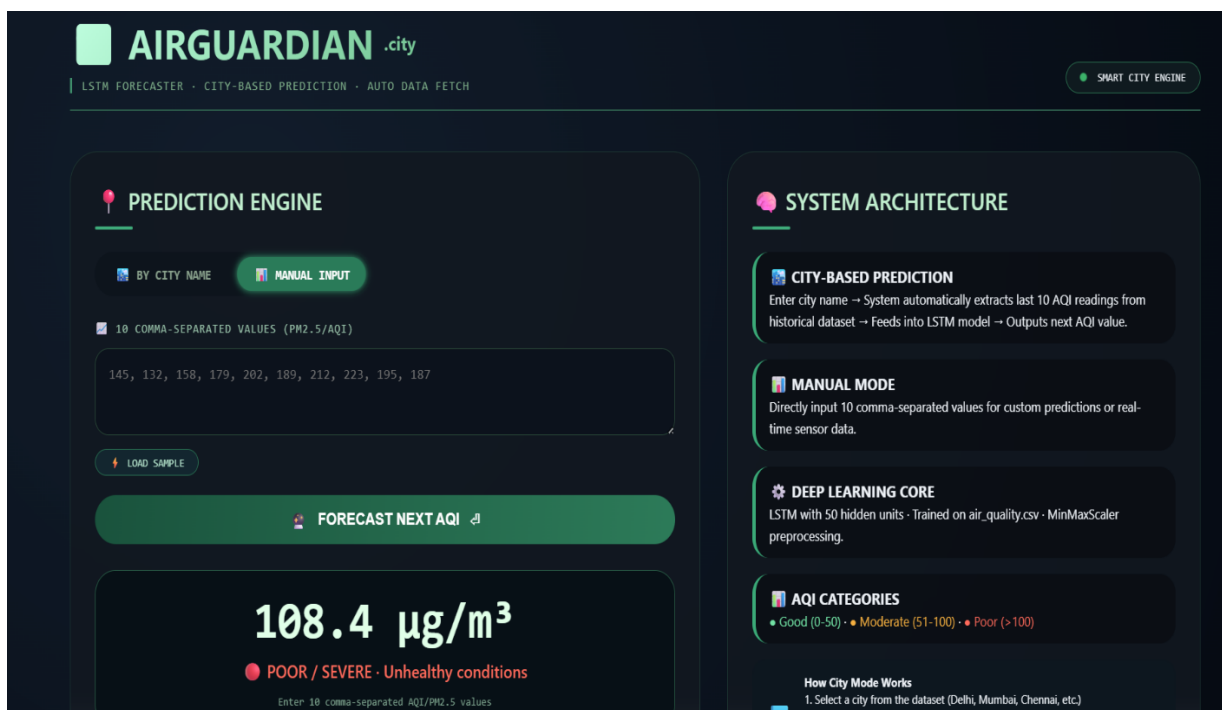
AIRGUARDIAN .city

LSTM FORECASTER · CITY-BASED PREDICTION · AUTO DATA FETCH

SMART CITY ENGINE

PREDICTION ENGINE

BY CITY NAME

MANUAL INPUT

10 COMMA-SEPARATED VALUES (PM2.5/AQI)

145, 132, 158, 179, 202, 189, 212, 223, 195, 187

LOAD SAMPLE

FORECAST NEXT AQI

108.4 µg/m³

POOR / SEVERE · Unhealthy conditions

Enter 10 comma-separated AQI/PM2.5 values

SYSTEM ARCHITECTURE

CITY-BASED PREDICTION

Enter city name → System automatically extracts last 10 AQI readings from historical dataset → Feeds into LSTM model → Outputs next AQI value.

MANUAL MODE

Directly input 10 comma-separated values for custom predictions or real-time sensor data.

DEEP LEARNING CORE

LSTM with 50 hidden units · Trained on air_quality.csv · MinMaxScaler preprocessing.

AQI CATEGORIES

● Good (0-50) · ● Moderate (51-100) · ● Poor (>100)

How City Mode Works

1. Select a city from the dataset (Delhi, Mumbai, Chennai, etc.)